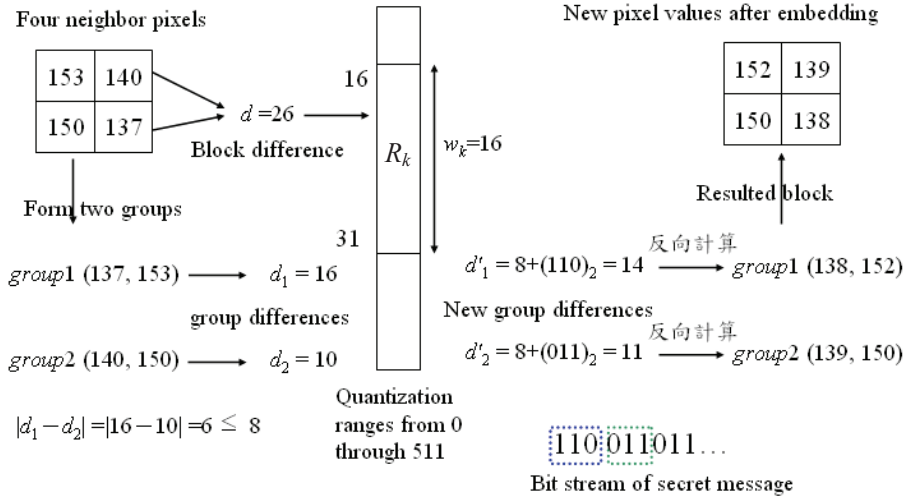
Four neighbor pixels

| 153 | 140 |
|---|---|
| 150 | 137 |

$d=26$

Block difference

Form two groups

$group1$ (137, 153) $\rightarrow$ $d_1 = 16$

group differences

$group2$ (140, 150) $\rightarrow$ $d_2 = 10$

$|d_1 - d_2| = |16-10| = 6 \leq 8$

16

$R_k$

$w_k$=16

31

Quantization ranges from 0 through 511

New pixel values after embedding

| 152 | 139 |
|---|---|
| 150 | 138 |

Resulted block

$d'_1 = 8+(110)_2 = 14$ 反向計算 $group1$ (138, 152)

New group differences

$d'_2 = 8+(011)_2 = 11$ 反向計算 $group2$ (139, 150)

110 011 011…

Bit stream of secret message